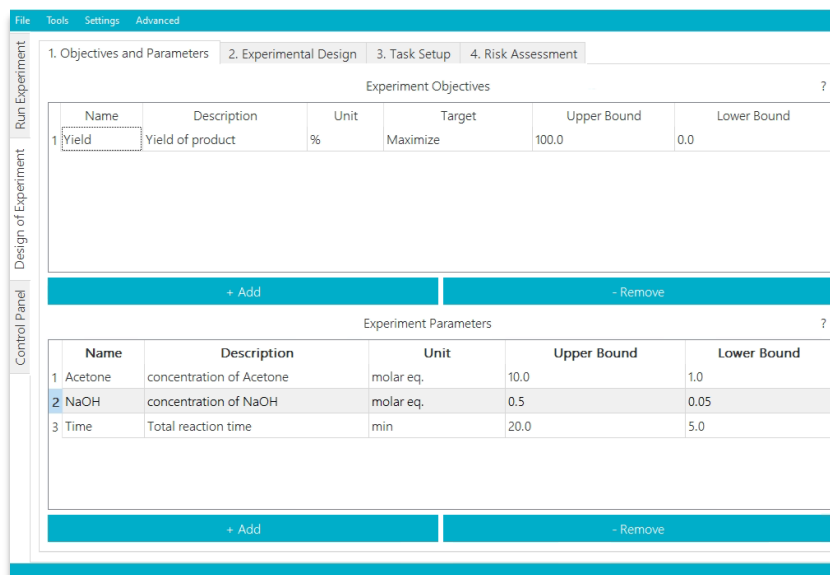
File Tools Settings Advanced

Run Experiment

Design of Experiment

Control Panel

1. Objectives and Parameters | 2. Experimental Design | 3. Task Setup | 4. Risk Assessment

Experiment Objectives ?

| | Name | Description | Unit | Target | Upper Bound | Lower Bound |
|---|---|---|---|---|---|---|
| 1 | Yield | Yield of product | % | Maximize | 100.0 | 0.0 |

+ Add | - Remove

Experiment Parameters ?

| | Name | Description | Unit | Upper Bound | Lower Bound |
|---|---|---|---|---|---|
| 1 | Acetone | concentration of Acetone | molar eq. | 10.0 | 1.0 |
| 2 | NaOH | concentration of NaOH | molar eq. | 0.5 | 0.05 |
| 3 | Time | Total reaction time | min | 20.0 | 5.0 |

+ Add | - Remove